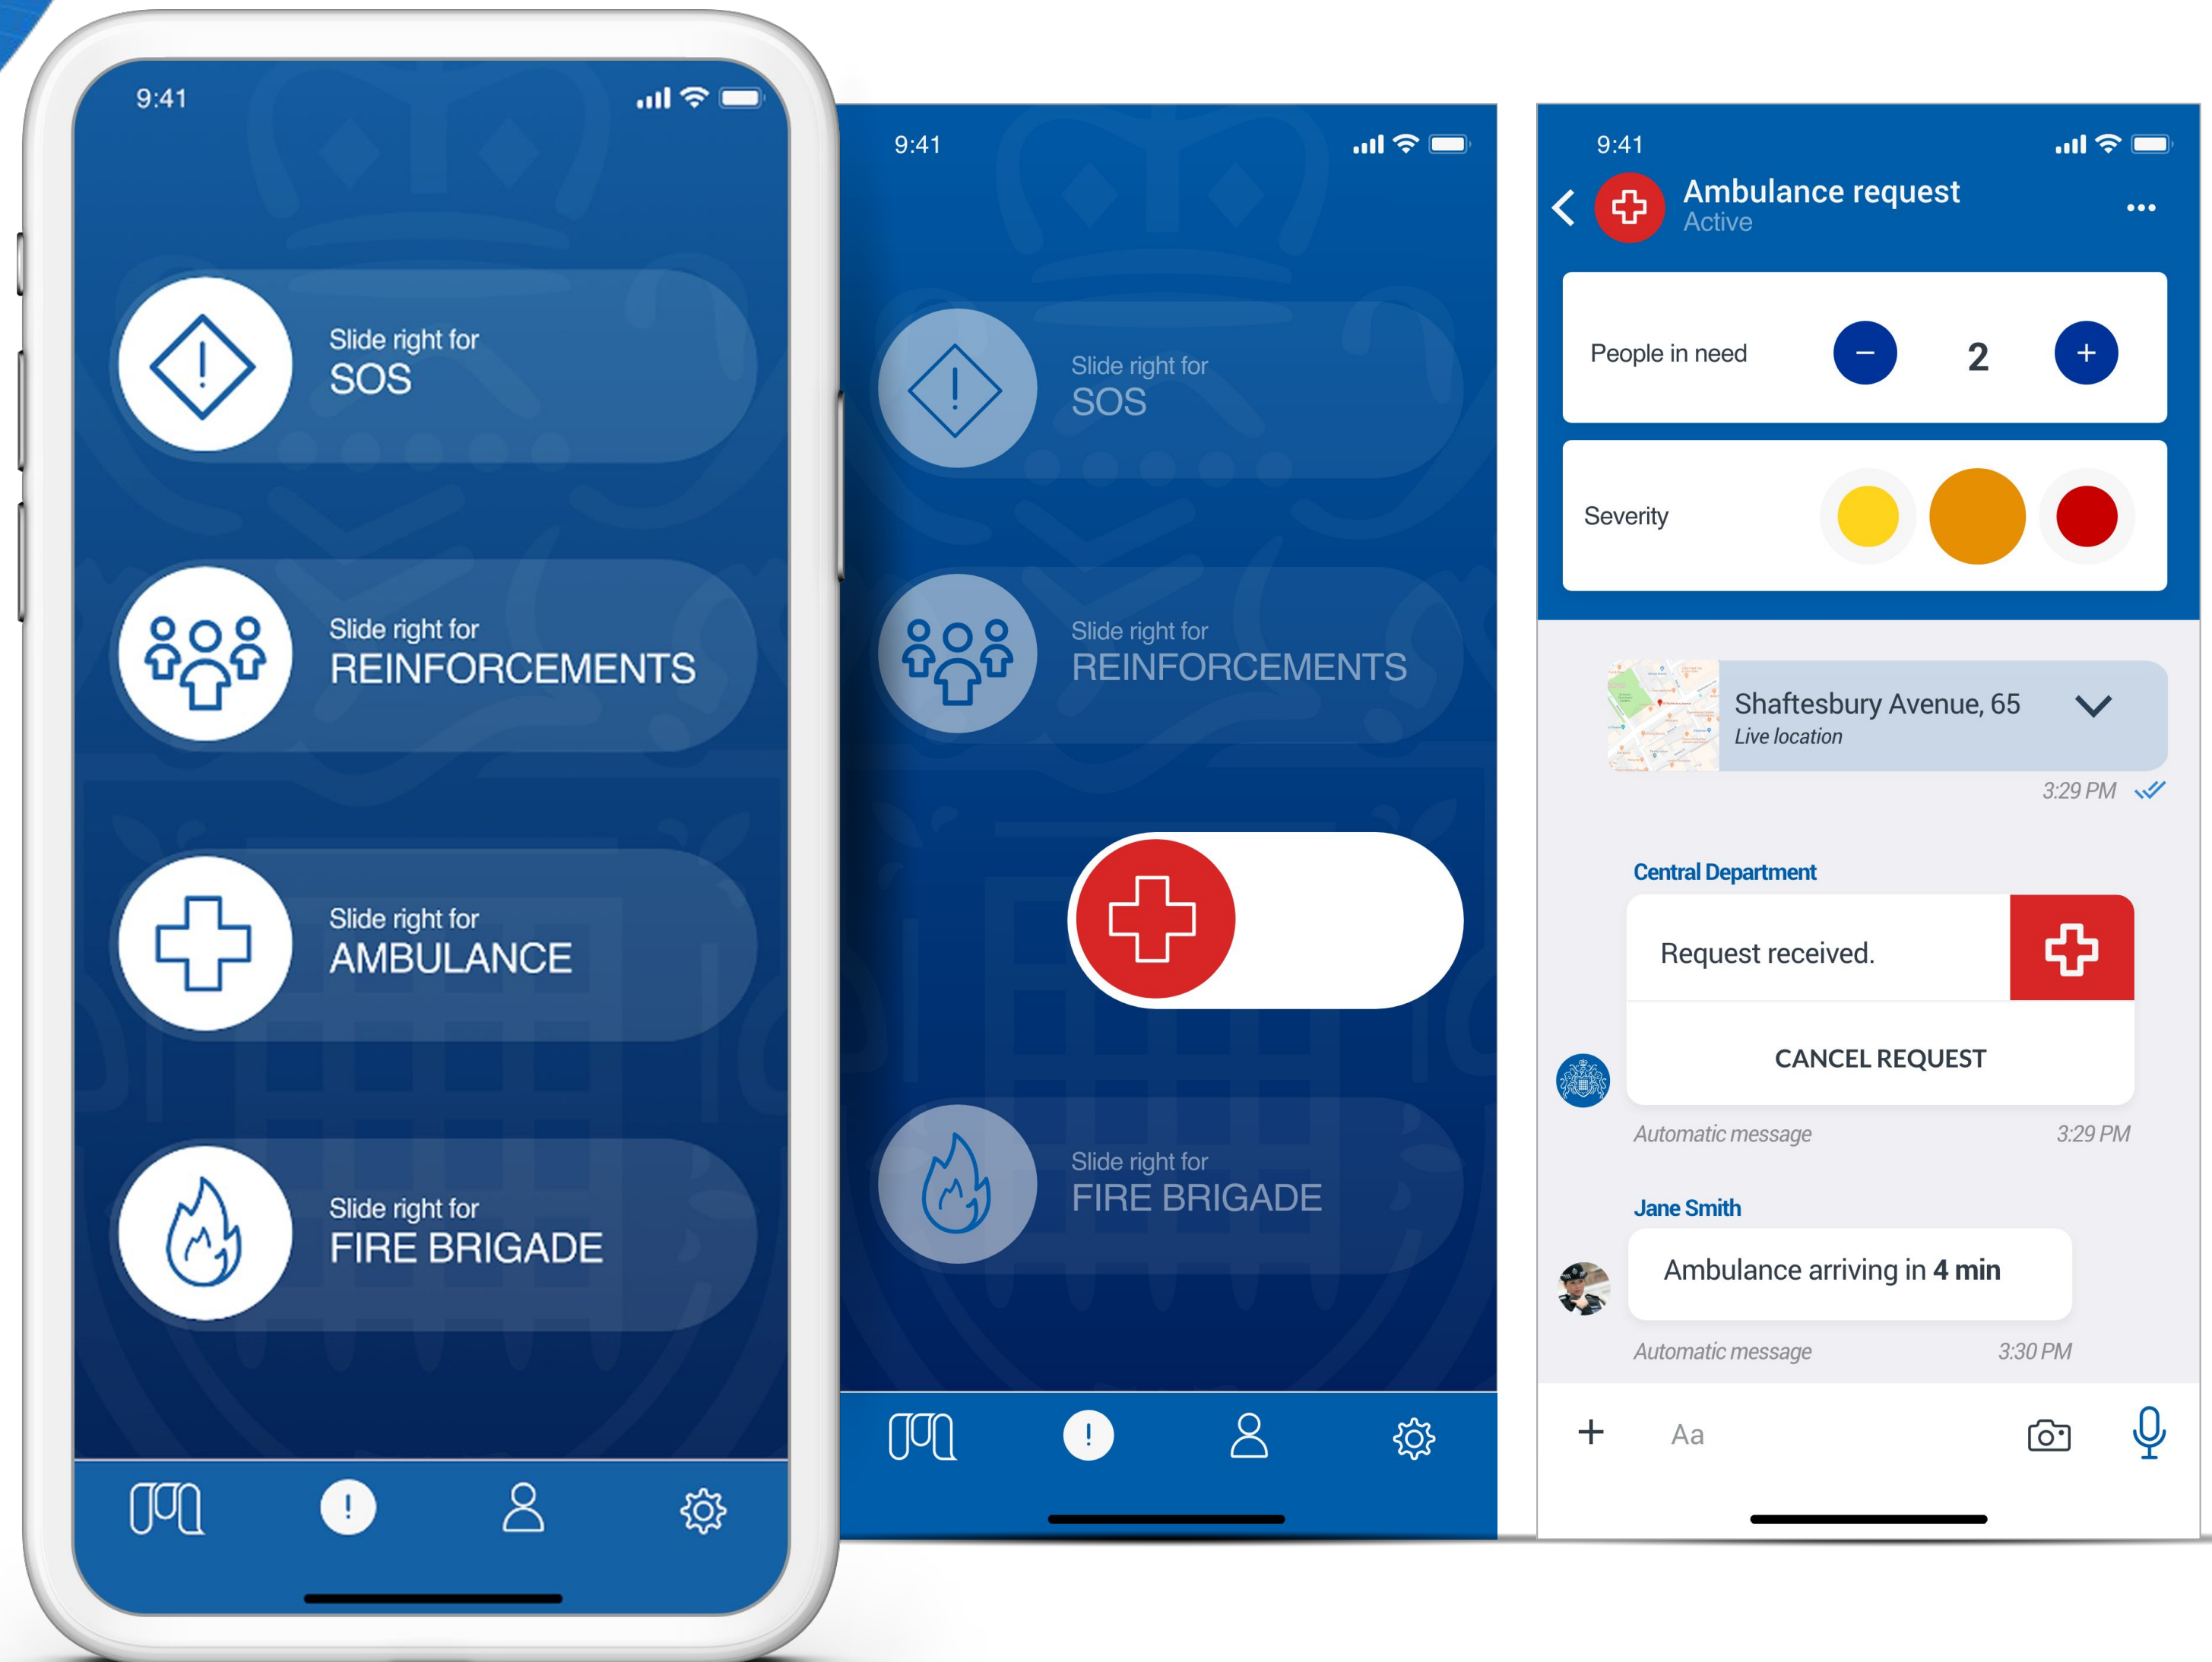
9:41

Slide right for
SOS

Slide right for
REINFORCEMENTS

Slide right for
AMBULANCE

Slide right for
FIRE BRIGADE

9:41

Slide right for
SOS

Slide right for
REINFORCEMENTS

Slide right for
FIRE BRIGADE

9:41

Ambulance request
Active

People in need − 2 +

Severity

Shaftesbury Avenue, 65
Live location

3:29 PM

Central Department

Request received.

CANCEL REQUEST

Automatic message 3:29 PM

Jane Smith

Ambulance arriving in **4 min**

Automatic message 3:30 PM

+ Aa